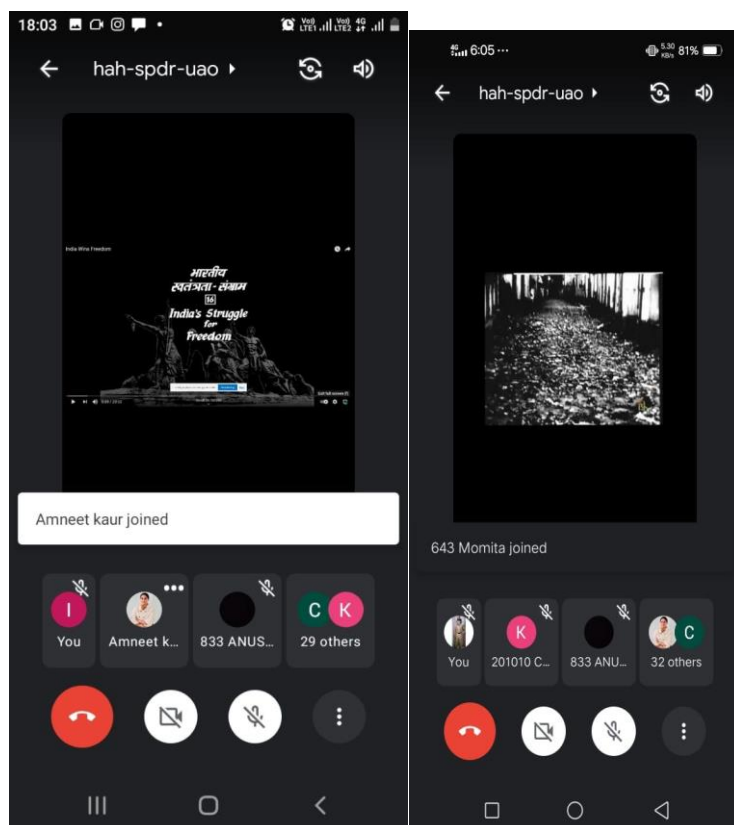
18:03

hah-spdr-uao

India Wins Freedom

भारतीय स्वतंत्रता-संग्राम
16
India's Struggle for Freedom

Amneet kaur joined

I
You

Amneet k...

833 ANUS...

C K
29 others

|||

6:05 ···

81%

hah-spdr-uao

643 Momita joined

You

K
201010 C...

833 ANU...

C
32 others